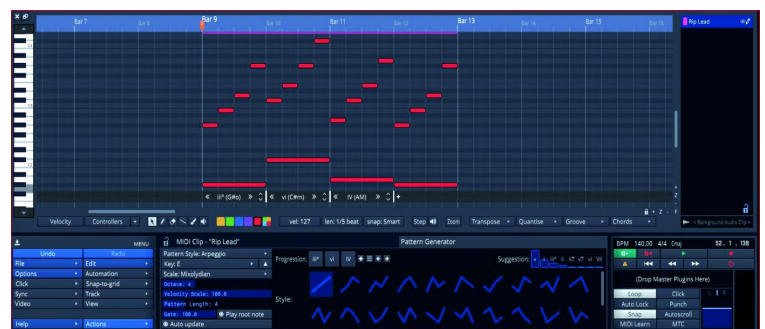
Bar 7 Bar 8 Bar 9 Bar 10 Bar 11 Bar 12 Bar 13 Bar 14 Bar 15 Bar 16

Rip Lead

« iii° (G#m) » « vi (C#m) » « IV (AM) » +

Velocity Controllers + vel: 127 len: 1/5 beat snap: Smart Step Zoom Transpose Quantise Groove Chords

< Background Audio Clip >

MENU
Undo Redo
File Edit
Options Automation
Click Snap-to-grid
Sync Track
Video View
Help Actions

MIDI Clip - "Rip Lead"
Pattern Style: Arpeggio
Key: E
Scale: Mixolydian
Octave: 4
Velocity Scale: 100.0
Pattern Length: 4
Gate: 100.0
Play root note
Auto update

Pattern Generator
Progression: iii° vi IV
Suggestion:
Style:

BPM 140.00 4/4 Cmaj 52 . 1 . 138
(Drop Master Plugins Here)
Loop Click
Auto Lock Punch
Snap Autoscroll
MIDI Learn MTC